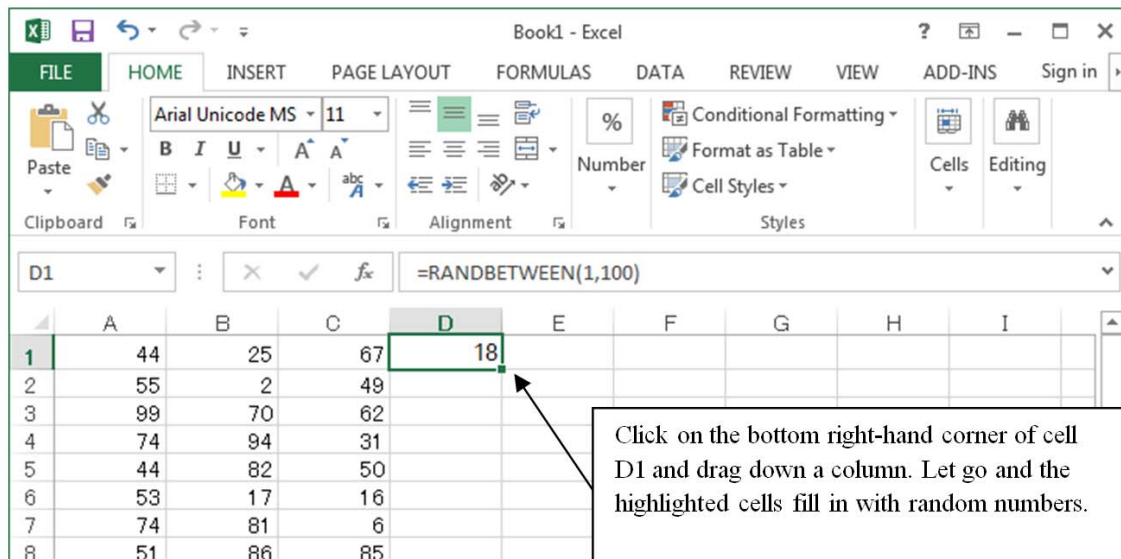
Book1 - Excel

? — □ ×

FILE HOME INSERT PAGE LAYOUT FORMULAS DATA REVIEW VIEW ADD-INS Sign in

Paste

Arial Unicode MS 11

B I U A A

Clipboard Font Alignment

%
Number

Conditional Formatting
Format as Table
Cell Styles
Styles

Cells Editing

D1 $f_x$ =RANDBETWEEN(1,100)

| | A | B | C | D | E | F | G | H | I |
|---|---|---|---|---|---|---|---|---|---|
| 1 | 44 | 25 | 67 | 18 | | | | | |
| 2 | 55 | 2 | 49 | | | | | | |
| 3 | 99 | 70 | 62 | | | | | | |
| 4 | 74 | 94 | 31 | | | | | | |
| 5 | 44 | 82 | 50 | | | | | | |
| 6 | 53 | 17 | 16 | | | | | | |
| 7 | 74 | 81 | 6 | | | | | | |
| 8 | 51 | 86 | 85 | | | | | | |

Click on the bottom right-hand corner of cell D1 and drag down a column. Let go and the highlighted cells fill in with random numbers.